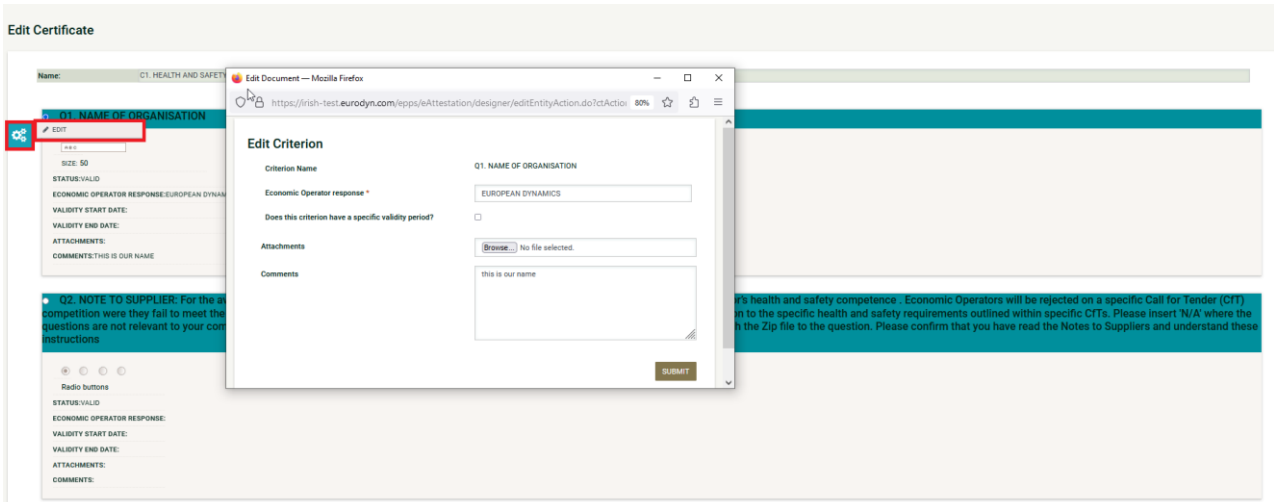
Edit Certificate

Name: C1. HEALTH AND SAFETY

Q1. NAME OF ORGANISATION

EDIT

abc

SIZE: 50

STATUS:VALID

ECONOMIC OPERATOR RESPONSE:EUROPEAN DYNAM

VALIDITY START DATE:

VALIDITY END DATE:

ATTACHMENTS:

COMMENTS:THIS IS OUR NAME

Q2. NOTE TO SUPPLIER: For the av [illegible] r's health and safety competence . Economic Operators will be rejected on a specific Call for Tender (CfT) competition were they fail to meet the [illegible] on to the specific health and safety requirements outlined within specific CfTs. Please insert 'N/A' where the questions are not relevant to your com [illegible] h the Zip file to the question. Please confirm that you have read the Notes to Suppliers and understand these instructions

Radio buttons

STATUS:VALID

ECONOMIC OPERATOR RESPONSE:

VALIDITY START DATE:

VALIDITY END DATE:

ATTACHMENTS:

COMMENTS:

Edit Document — Mozilla Firefox

https://irish-test.eurodyn.com/epps/eAttestation/designer/editEntityAction.do?ctActio 80%

Edit Criterion

Criterion Name Q1. NAME OF ORGANISATION

Economic Operator response * EUROPEAN DYNAMICS

Does this criterion have a specific validity period?

Attachments Browse... No file selected.

Comments this is our name

SUBMIT